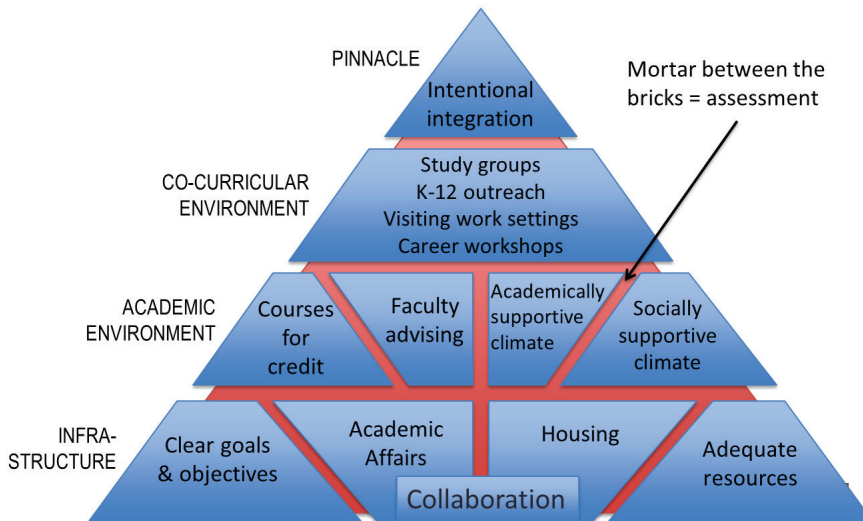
PINNACLE

Intentional integration

Mortar between the bricks = assessment

CO-CURRICULAR ENVIRONMENT

Study groups
K-12 outreach
Visiting work settings
Career workshops

ACADEMIC ENVIRONMENT

Courses for credit

Faculty advising

Academically supportive climate

Socially supportive climate

INFRA-STRUCTURE

Clear goals & objectives

Academic Affairs

Housing

Adequate resources

Collaboration